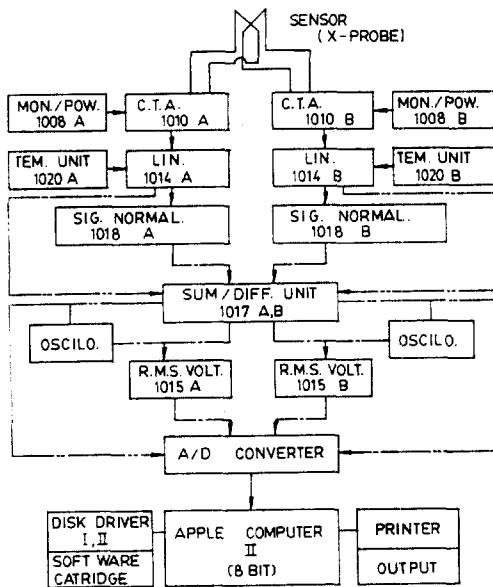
SENSOR
( X-PROBE)

MON./POW.
1008 A

C.T.A.
1010 A

C.T.A.
1010 B

MON./POW.
1008 B

TEM. UNIT
1020 A

LIN.
1014 A

LIN.
1014 B

TEM. UNIT
1020 B

SIG. NORMAL.
1018 A

SIG. NORMAL.
1018 B

SUM / DIFF. UNIT
1017 A,B

OSCILO.

OSCILO.

R.M.S. VOLT.
1015 A

R.M.S. VOLT.
1015 B

A/D CONVERTER

DISK DRIVER
I, II

SOFT WARE
CATRIDGE

APPLE COMPUTER
II
(8 BIT)

PRINTER

OUTPUT